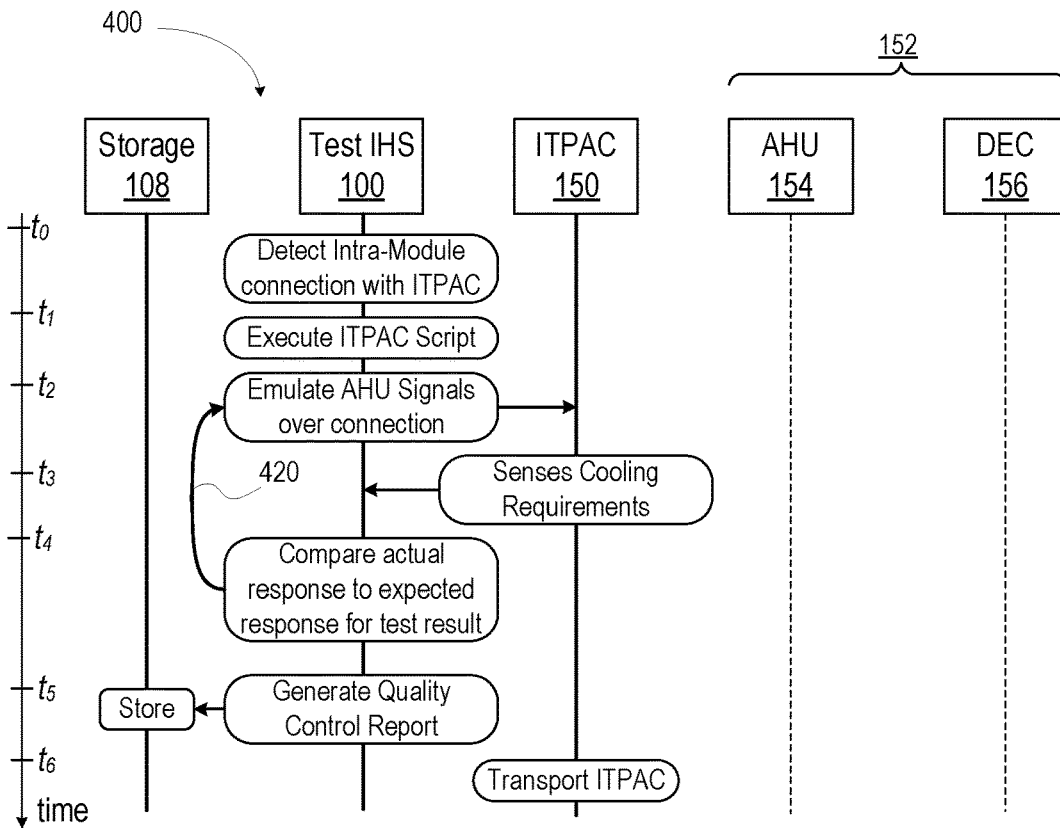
400

152

Storage
108

Test IHS
100

ITPAC
150

AHU
154

DEC
156

$t_0$
Detect Intra-Module connection with ITPAC

$t_1$
Execute ITPAC Script

$t_2$
Emulate AHU Signals over connection

$t_3$
420
Senses Cooling Requirements

$t_4$
Compare actual response to expected response for test result

$t_5$
Store
Generate Quality Control Report

$t_6$
Transport ITPAC

time